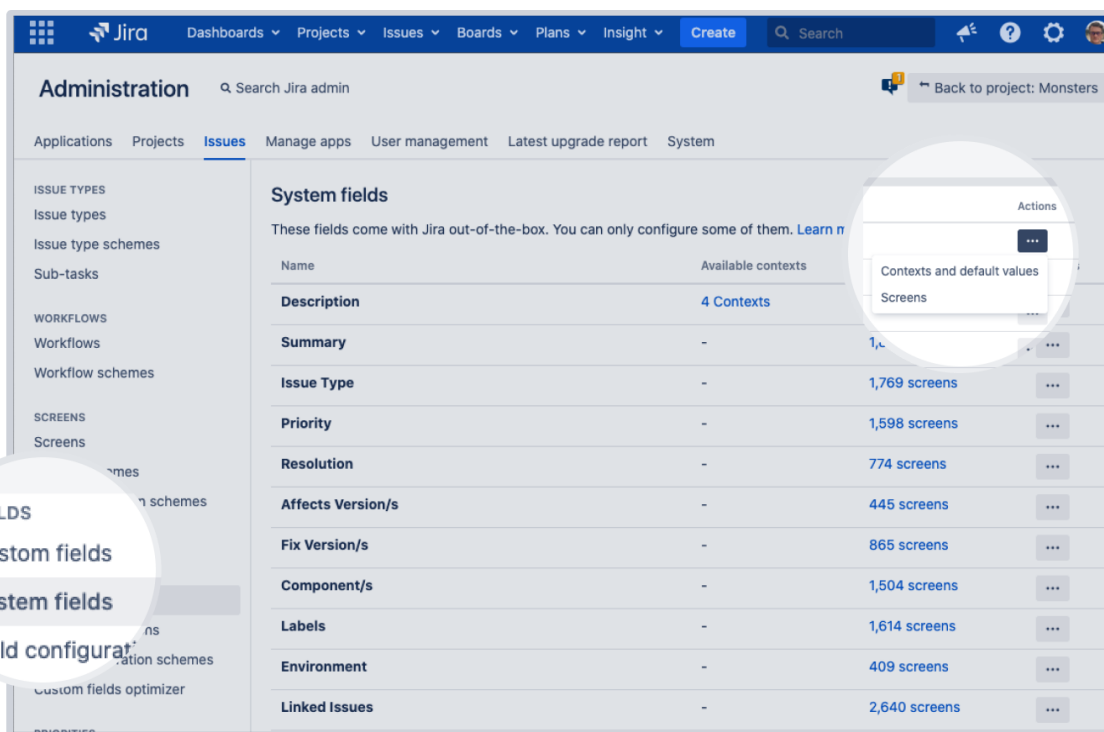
Jira Dashboards Projects Issues Boards Plans Insight Create Search

Administration Search Jira admin

Back to project: Monsters

Applications Projects Issues Manage apps User management Latest upgrade report System

ISSUE TYPES
Issue types
Issue type schemes
Sub-tasks

WORKFLOWS
Workflows
Workflow schemes

SCREENS
Screens
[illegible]emes
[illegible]n schemes

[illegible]LDS
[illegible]stom fields
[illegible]stem fields
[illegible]ld configurat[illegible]ns
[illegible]ation schemes
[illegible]ustom fields optimizer

System fields

These fields come with Jira out-of-the-box. You can only configure some of them. Learn m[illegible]

Actions

Contexts and default values
Screens

| Name | Available contexts | | |
|---|---|---|---|
| Description | 4 Contexts | | ... |
| Summary | - | 1,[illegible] | ... |
| Issue Type | - | 1,769 screens | ... |
| Priority | - | 1,598 screens | ... |
| Resolution | - | 774 screens | ... |
| Affects Version/s | - | 445 screens | ... |
| Fix Version/s | - | 865 screens | ... |
| Component/s | - | 1,504 screens | ... |
| Labels | - | 1,614 screens | ... |
| Environment | - | 409 screens | ... |
| Linked Issues | - | 2,640 screens | ... |